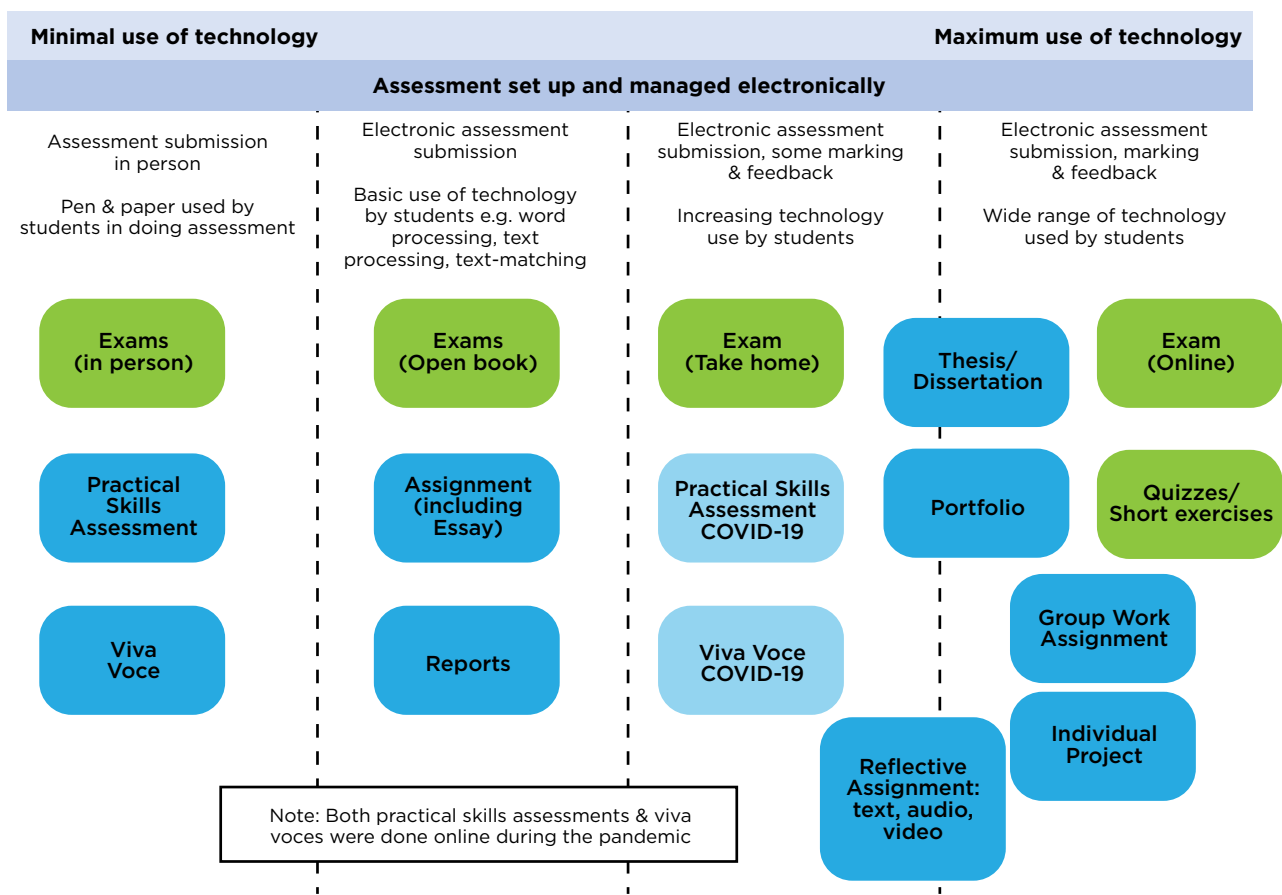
Minimal use of technology

Maximum use of technology

Assessment set up and managed electronically

Assessment submission in person

Pen & paper used by students in doing assessment

Exams (in person)

Practical Skills Assessment

Viva Voce

Electronic assessment submission

Basic use of technology by students e.g. word processing, text processing, text-matching

Exams (Open book)

Assignment (including Essay)

Reports

Electronic assessment submission, some marking & feedback

Increasing technology use by students

Exam (Take home)

Practical Skills Assessment COVID-19

Viva Voce COVID-19

Electronic assessment submission, marking & feedback

Wide range of technology used by students

Thesis/ Dissertation

Exam (Online)

Portfolio

Quizzes/ Short exercises

Group Work Assignment

Individual Project

Reflective Assignment: text, audio, video

Note: Both practical skills assessments & viva voces were done online during the pandemic